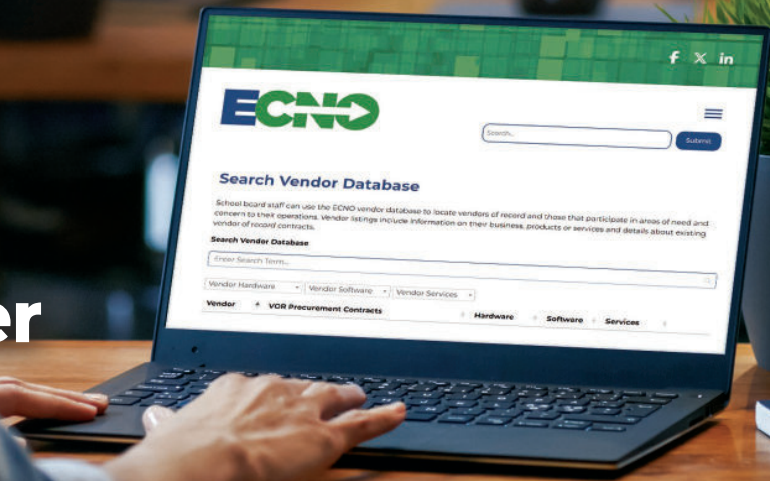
ECNO

Search...

Submit

Search Vendor Database

School board staff can use the ECNO vendor database to locate vendors of record and those that participate in areas of need and concern to their operations. Vendor listings include information on their business, products or services and details about existing vendor of record contracts.

Search Vendor Database

Enter Search Term...

Vendor Hardware

Vendor Software

Vendor Services

| Vendor | VOR Procurement Contracts | Hardware | Software | Services |
|---|---|---|---|---|

er